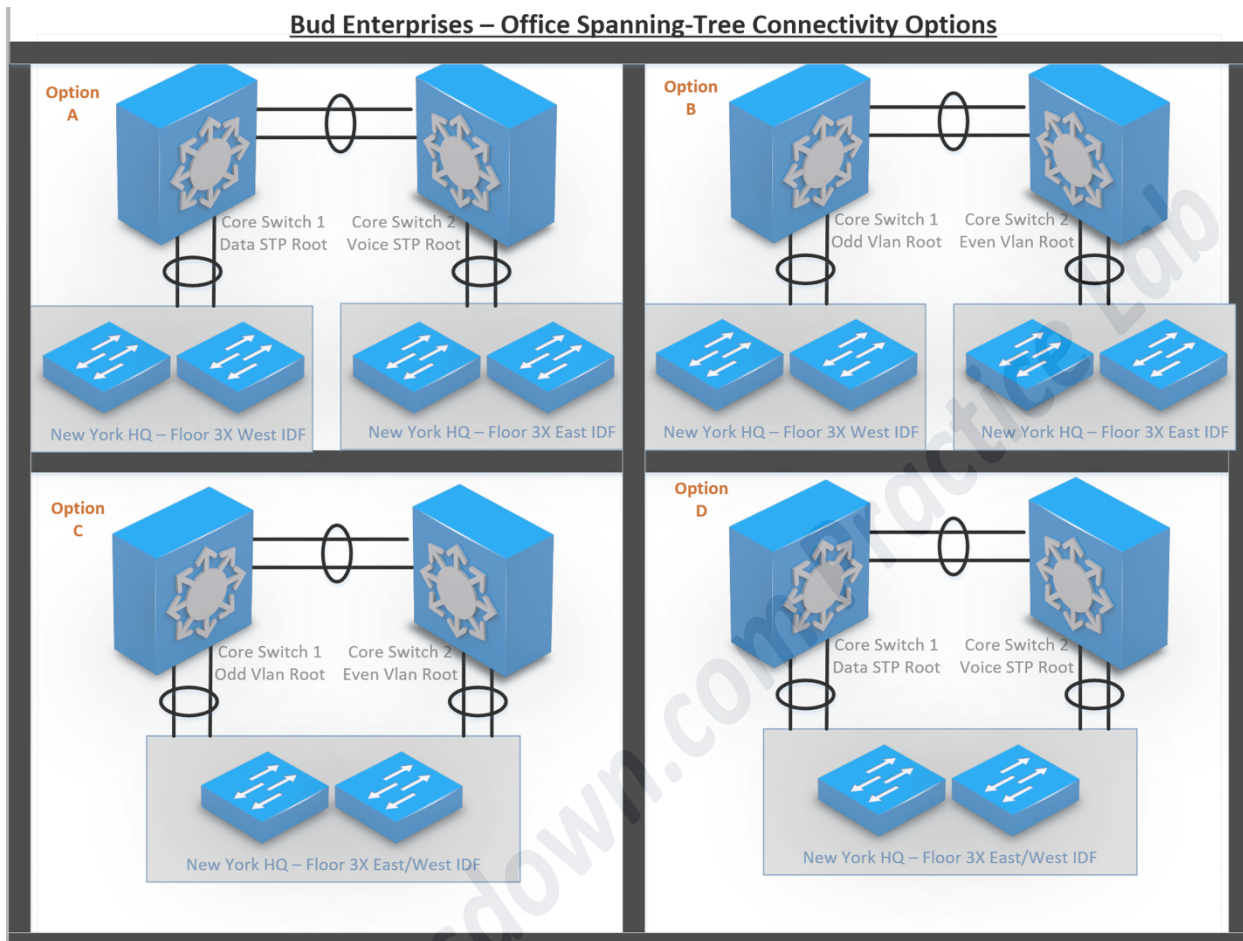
Bud Enterprises – Office Spanning-Tree Connectivity Options

Option A

Core Switch 1
Data STP Root

Core Switch 2
Voice STP Root

New York HQ – Floor 3X West IDF

New York HQ – Floor 3X East IDF

Option B

Core Switch 1
Odd Vlan Root

Core Switch 2
Even Vlan Root

New York HQ – Floor 3X West IDF

New York HQ – Floor 3X East IDF

Option C

Core Switch 1
Odd Vlan Root

Core Switch 2
Even Vlan Root

New York HQ – Floor 3X East/West IDF

Option D

Core Switch 1
Data STP Root

Core Switch 2
Voice STP Root

New York HQ – Floor 3X East/West IDF

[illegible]down.com Practice Lab